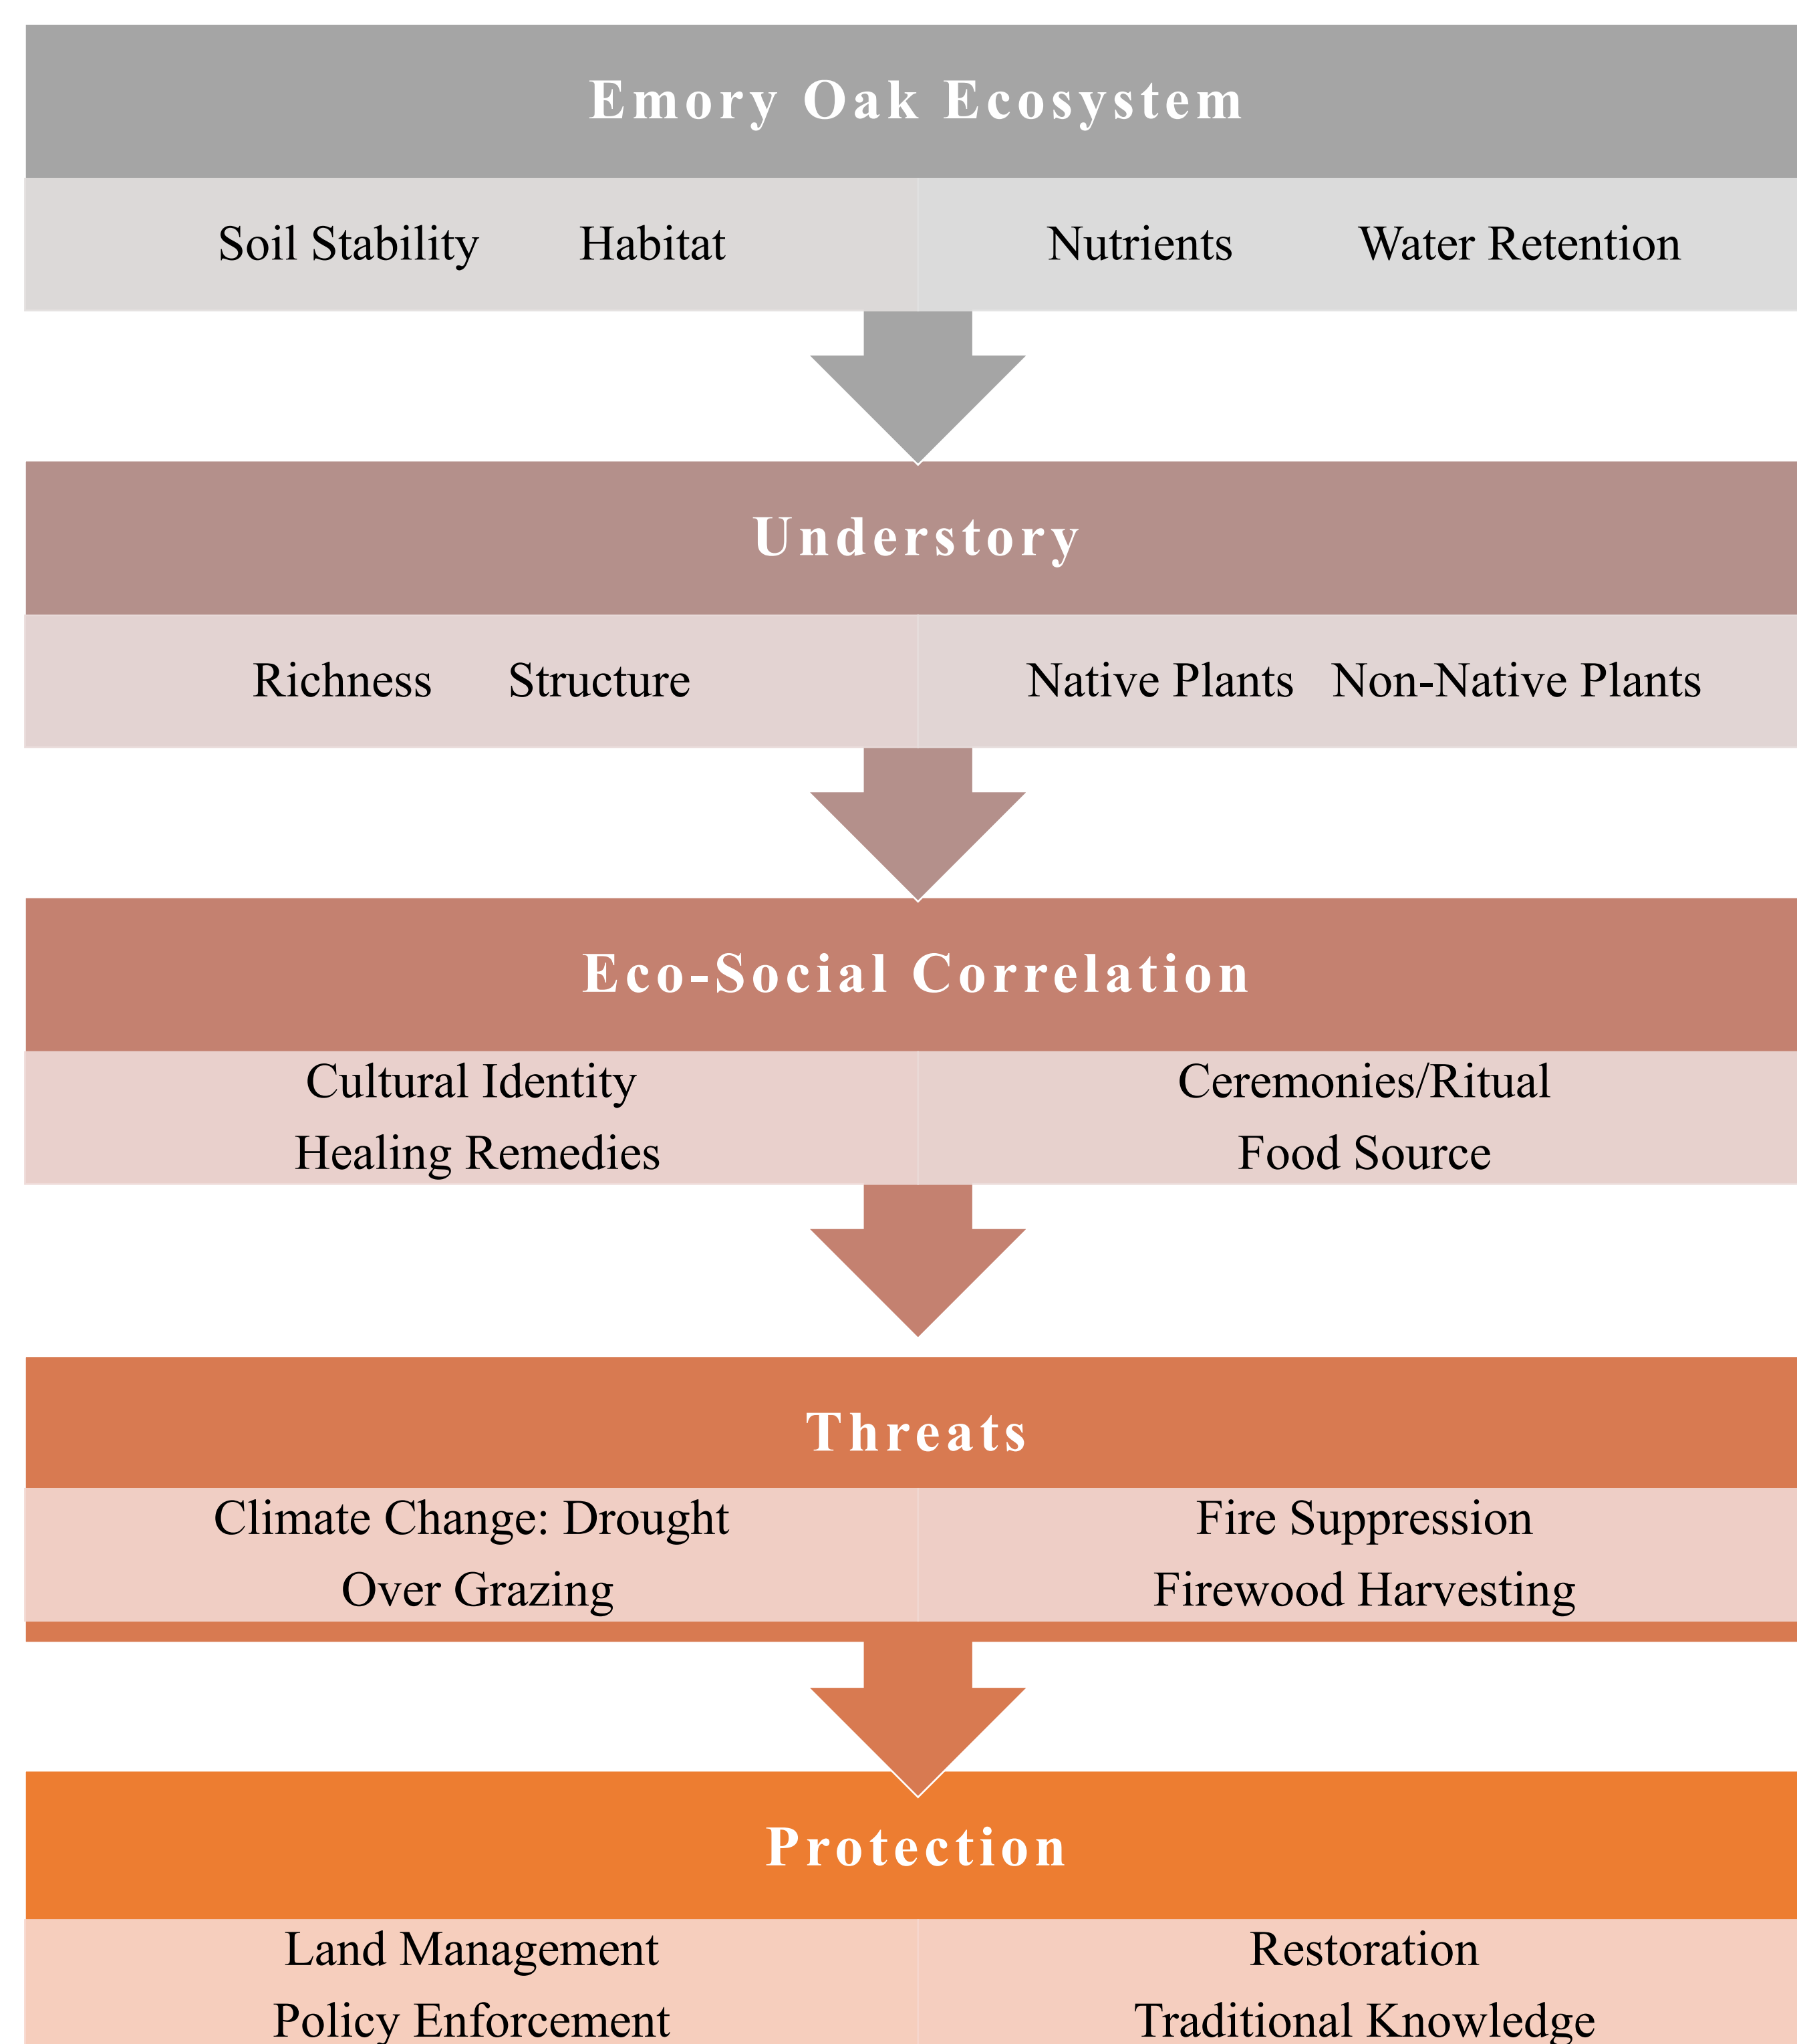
Emory Oak Ecosystem

Soil Stability Habitat

Nutrients Water Retention

Understory

Richness Structure

Native Plants Non-Native Plants

Eco-Social Correlation

Cultural Identity
Healing Remedies

Ceremonies/Ritual
Food Source

Threats

Climate Change: Drought
Over Grazing

Fire Suppression
Firewood Harvesting

Protection

Land Management
Policy Enforcement

Restoration
Traditional Knowledge